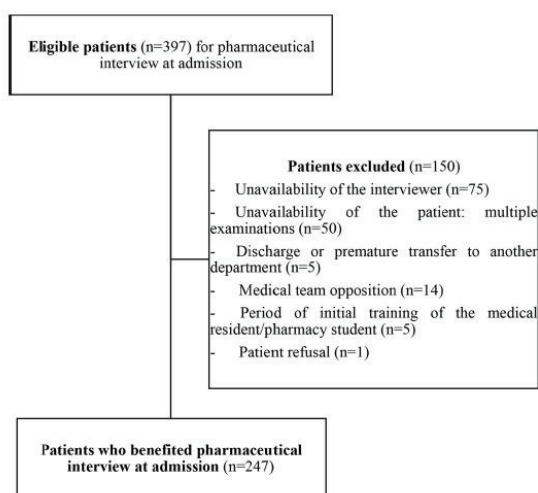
**Eligible patients** (n=397) for pharmaceutical interview at admission

**Patients excluded** (n=150)

- Unavailability of the interviewer (n=75)
- Unavailability of the patient: multiple examinations (n=50)
- Discharge or premature transfer to another department (n=5)
- Medical team opposition (n=14)
- Period of initial training of the medical resident/pharmacy student (n=5)
- Patient refusal (n=1)

**Patients who benefited pharmaceutical interview at admission** (n=247)